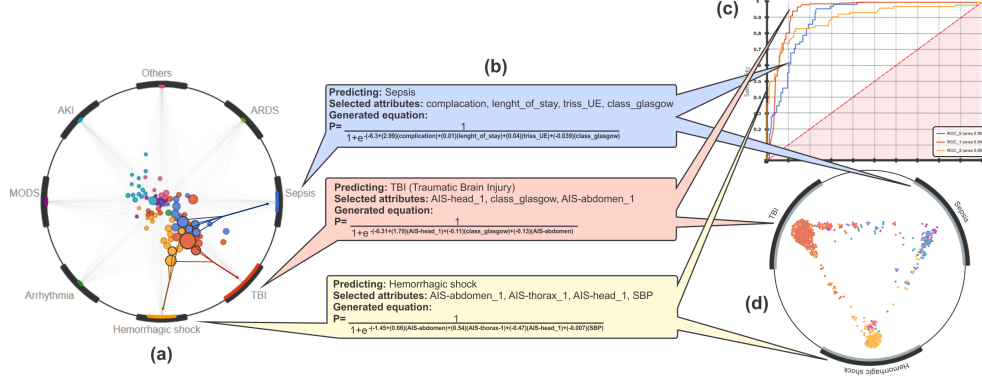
(c)

1
0.9
0.8
0.7
0.6
0.5
0.4
0.3
0.2
0.1

Sensitivity

ROC_0 (area 0.89
ROC_1 (area 0.94
ROC_2 (area 0.98

(b)

Others
AKI
ARDS
MODS
Sepsis
Arrhythmia
TBI
Hemorrhagic shock

(a)

Predicting: Sepsis
Selected attributes: complacation, lenght_of_stay, triss_UE, class_glasgow
Generated equation:
$P=\frac{1}{1+e^{-(-6.3+(2.99)(complication)+(0.01)(lenght\_of\_stay)+(0.04)(triss\_UE)+(-0.039)(class\_glasgow))}}$

Predicting: TBI (Traumatic Brain Injury)
Selected attributes: AIS-head_1, class_glasgow, AIS-abdomen_1
Generated equation:
$P=\frac{1}{1+e^{-(-6.31+(1.79)(AIS\text{-}head\_1)+(-0.11)(class\_glasgow)+(-0.13)(AIS\text{-}abdomen))}}$

Predicting: Hemorrhagic shock
Selected attributes: AIS-abdomen_1, AIS-thorax_1, AIS-head_1, SBP
Generated equation:
$P=\frac{1}{1+e^{-(-1.45+(0.66)(AIS\text{-}abdomen)+(0.54)(AIS\text{-}thorax\text{-}1)+(-0.47)(AIS\text{-}head\_1)+(-0.007)(SBP))}}$

TBI
Sepsis
Hemorrhagic shock

(d)